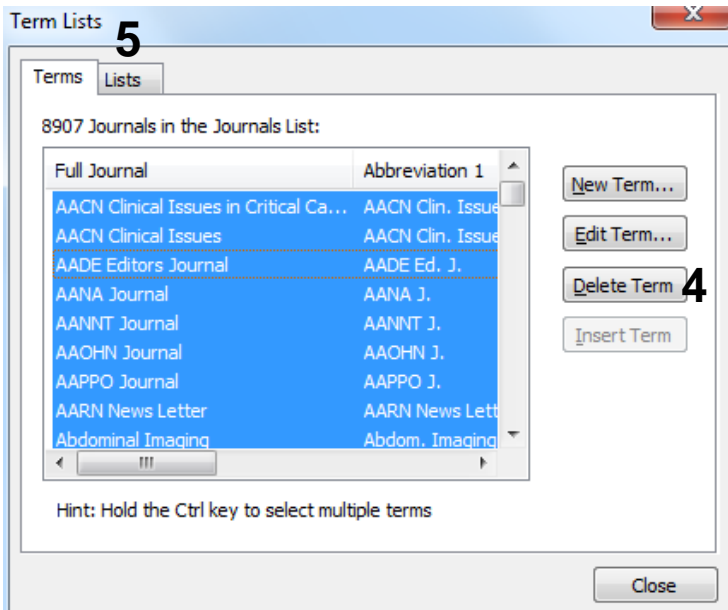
Term Lists

5

Terms | Lists

8907 Journals in the Journals List:

| Full Journal | Abbreviation 1 |
|---|---|
| AACN Clinical Issues in Critical Ca... | AACN Clin. Issue |
| AACN Clinical Issues | AACN Clin. Issue |
| AADE Editors Journal | AADE Ed. J. |
| AANA Journal | AANA J. |
| AANNT Journal | AANNT J. |
| AAOHN Journal | AAOHN J. |
| AAPPO Journal | AAPPO J. |
| AARN News Letter | AARN News Lett |
| Abdominal Imaging | Abdom. Imaging |

New Term...

Edit Term...

Delete Term

4

Insert Term

Hint: Hold the Ctrl key to select multiple terms

Close